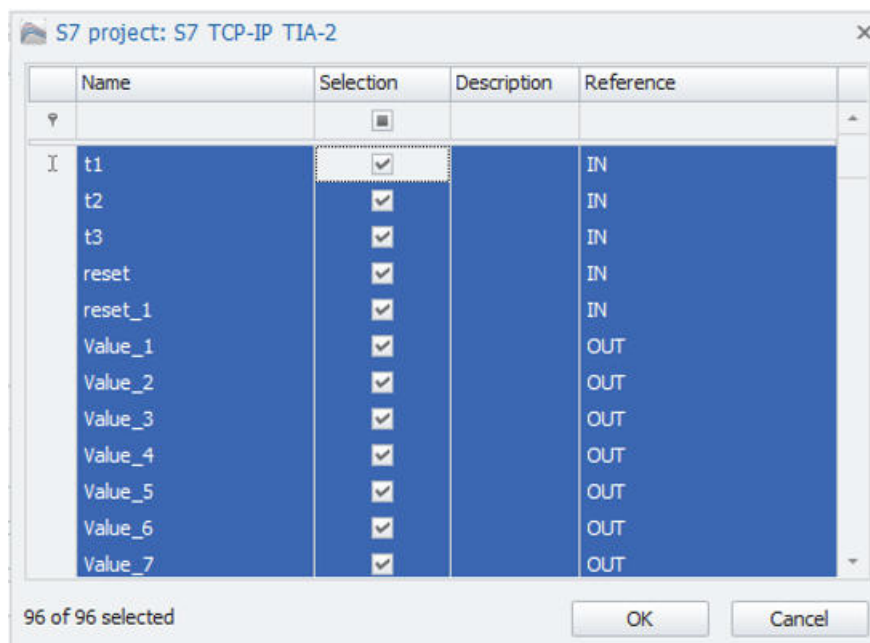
S7 project: S7 TCP-IP TIA-2

| Name | Selection | Description | Reference |
|---|---|---|---|
| t1 | ✓ | | IN |
| t2 | ✓ | | IN |
| t3 | ✓ | | IN |
| reset | ✓ | | IN |
| reset_1 | ✓ | | IN |
| Value_1 | ✓ | | OUT |
| Value_2 | ✓ | | OUT |
| Value_3 | ✓ | | OUT |
| Value_4 | ✓ | | OUT |
| Value_5 | ✓ | | OUT |
| Value_6 | ✓ | | OUT |
| Value_7 | ✓ | | OUT |

96 of 96 selected

OK

Cancel